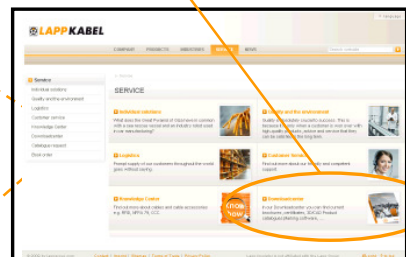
LAPP KABEL

COMPANY PRODUCTS INDUSTRIES SERVICE NEWS

Service
Individual solutions
Quality and the environment
Logistics
Customer service
Knowledge Center
Downloadcenter
Catalogue request
Book order

> Home

SERVICE

Individual solutions

Quality and the environment

Logistics

Customer Service

Knowledge Center

Downloadcenter

know how